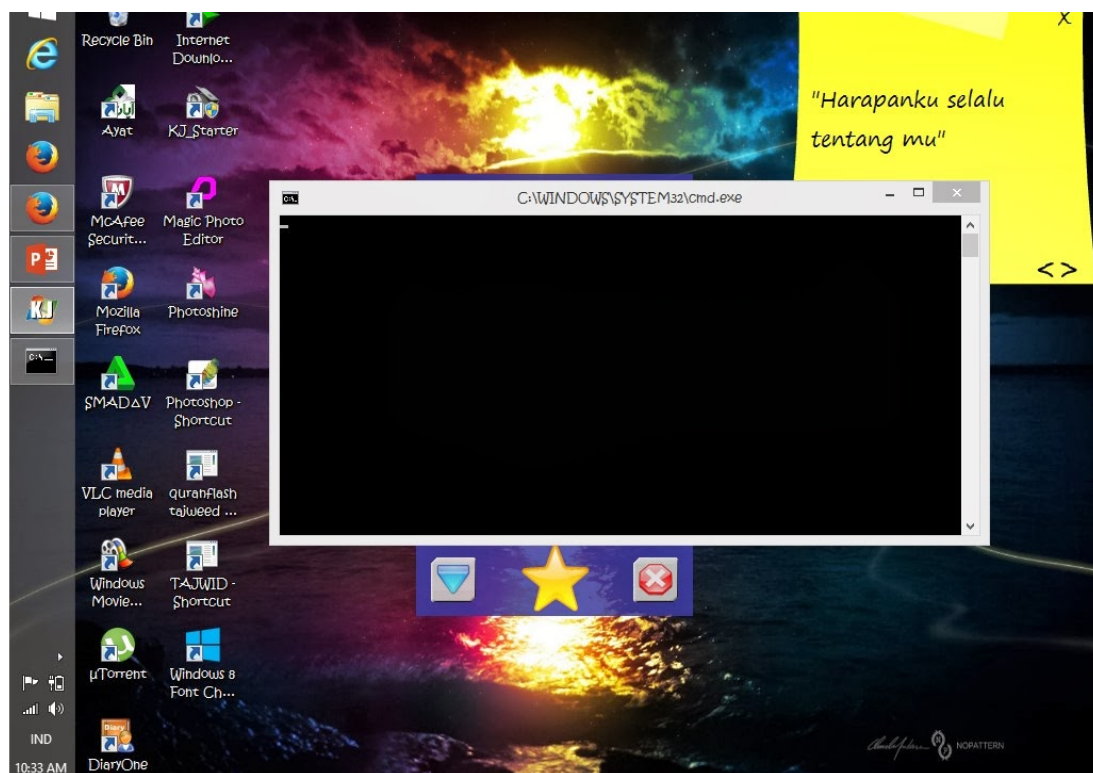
Recycle Bin
Internet Downlo...
Ayat
KJ_Starter
McAfee Securit...
Magic Photo Editor
Mozilla Firefox
Photoshine
SMADAV
Photoshop - Shortcut
VLC media player
quranflash tajweed ...
Windows Movie...
TAJWID - Shortcut
µTorrent
Windows 8 Font Ch...
DiaryOne

C:\WINDOWS\SYSTEM32\cmd.exe

X
"Harapanku selalu tentang mu"
< >

IND
10:33 AM

NOPATTERN